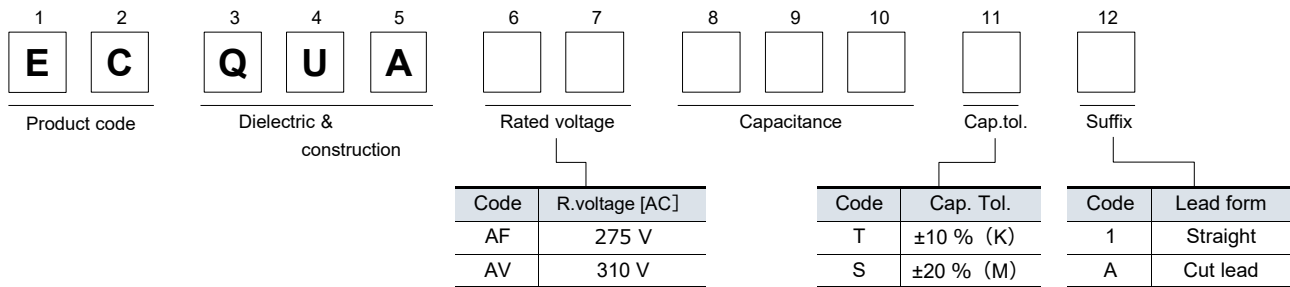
1 2 3 4 5 6 7 8 9 10 11 12

E C Q U A

Product code

Dielectric & construction

Rated voltage

Capacitance

Cap.tol.

Suffix

| Code | R.voltage [AC] |
|---|---|
| AF | 275 V |
| AV | 310 V |

| Code | Cap. Tol. |
|---|---|
| T | ±10 %（K) |
| S | ±20 %（M) |

| Code | Lead form |
|---|---|
| 1 | Straight |
| A | Cut lead |